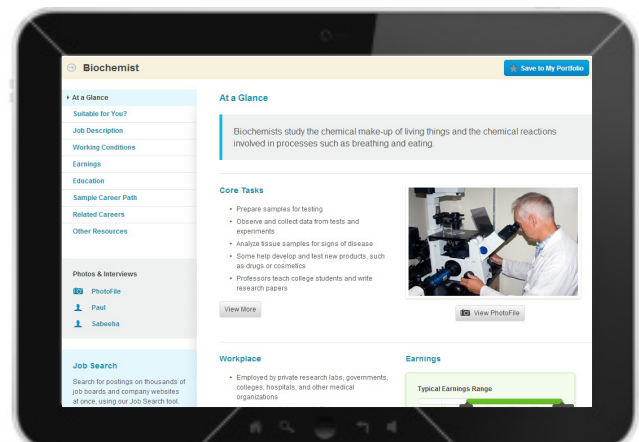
Biochemist

Save to My Portfolio

At a Glance
Suitable for You?
Job Description
Working Conditions
Earnings
Education
Sample Career Path
Related Careers
Other Resources

Photos & Interviews
PhotoFile
Paul
Sabeeha

Job Search
Search for postings on thousands of job boards and company websites at once, using our Job Search tool.

At a Glance

Biochemists study the chemical make-up of living things and the chemical reactions involved in processes such as breathing and eating.

Core Tasks

- Prepare samples for testing
- Observe and collect data from tests and experiments
- Analyze tissue samples for signs of disease
- Some help develop and test new products, such as drugs or cosmetics
- Professors teach college students and write research papers

View More

View PhotoFile

Workplace

- Employed by private research labs, governments, colleges, hospitals, and other medical organizations

Earnings

Typical Earnings Range